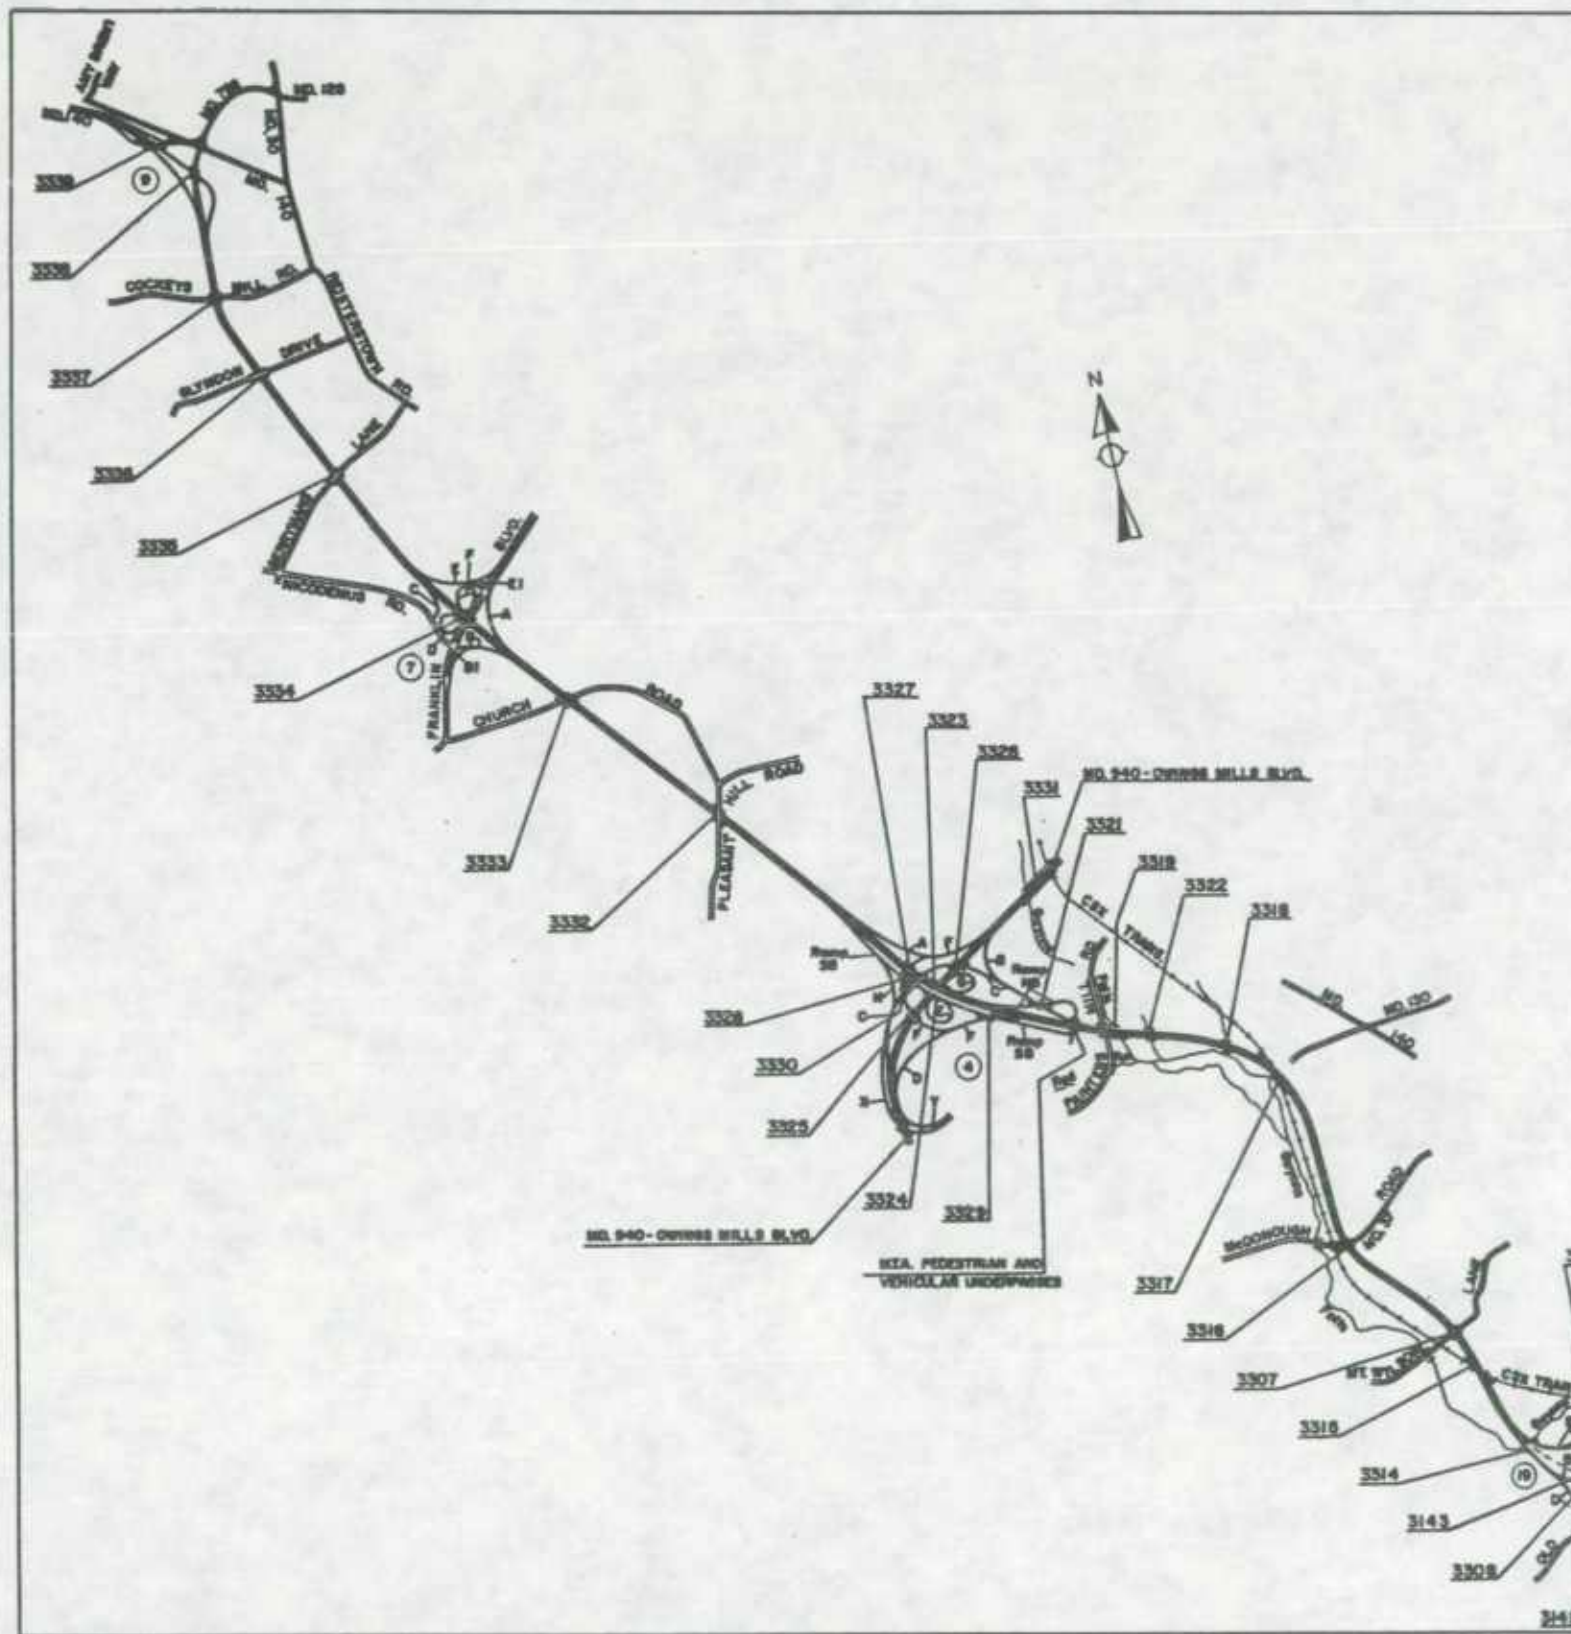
ARY RD
RD
MD. 795
MD. 128
MD. 30
MD. 140
3339
8
3338
COCKEYS
MILL RD.
REISTERSTOWN
3337
GLYNDON
DRIVE
RD
3336
LANE
3335
NICODEMUS
RD.
BLVD.
E1
A
C
7
3334
FRANKLIN
B1
CHURCH
ROAD
3333
PLEASANT
HILL
ROAD
3332
N
3327
3323
3326
3331
MD. 940 - OWINGS MILLS BLVD.
3321
3319
3322
3318
CSX
Ramp 38
3328
3330
3325
4
3324
3329
MD. 940 - OWINGS MILLS BLVD.
M.T.A. PEDESTRIAN AND VEHICULAR UNDERPASSES
MD
MD. 130
140
McDONOUGH
ROAD
3317
3316
3307
3315
3314
3143
3308
LANE
CSX TRA
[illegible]